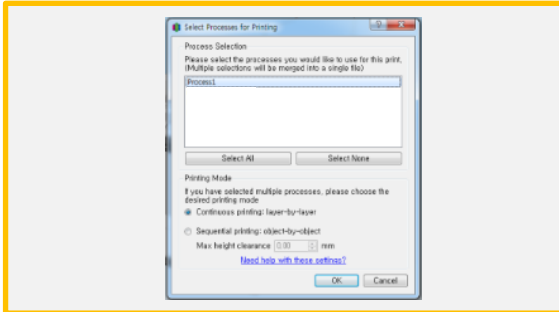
Select Processes for Printing

Process Selection

Please select the processes you would like to use for this print. (Multiple selections will be merged into a single file)

Process1

Select All

Select None

Printing Mode

If you have selected multiple processes, please choose the desired printing mode

Continuous printing: layer-by-layer

Sequential printing: object-by-object

Max height clearance 0.00 mm

Need help with these settings?

OK

Cancel